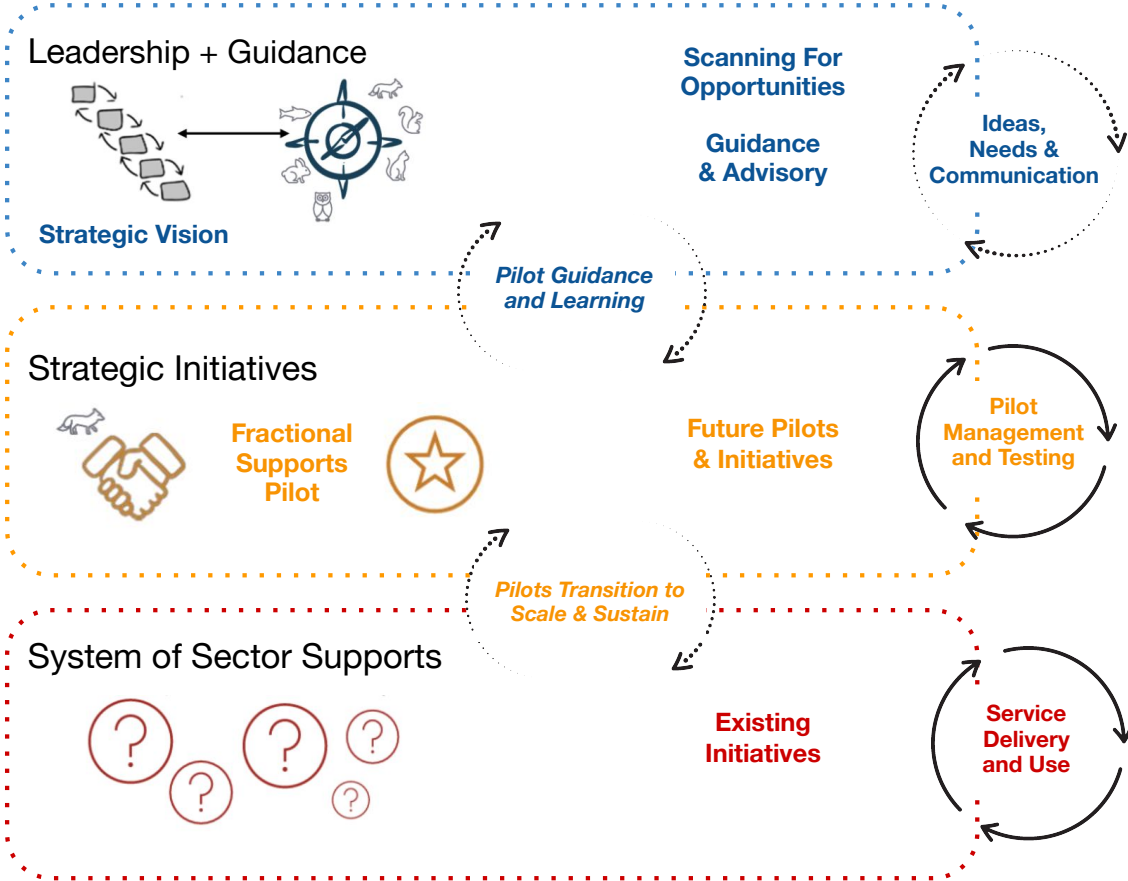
Leadership + Guidance

Strategic Vision

Scanning For Opportunities

Guidance & Advisory

Ideas, Needs & Communication

Pilot Guidance and Learning

Strategic Initiatives

Fractional Supports Pilot

Future Pilots & Initiatives

Pilot Management and Testing

Pilots Transition to Scale & Sustain

System of Sector Supports

Existing Initiatives

Service Delivery and Use